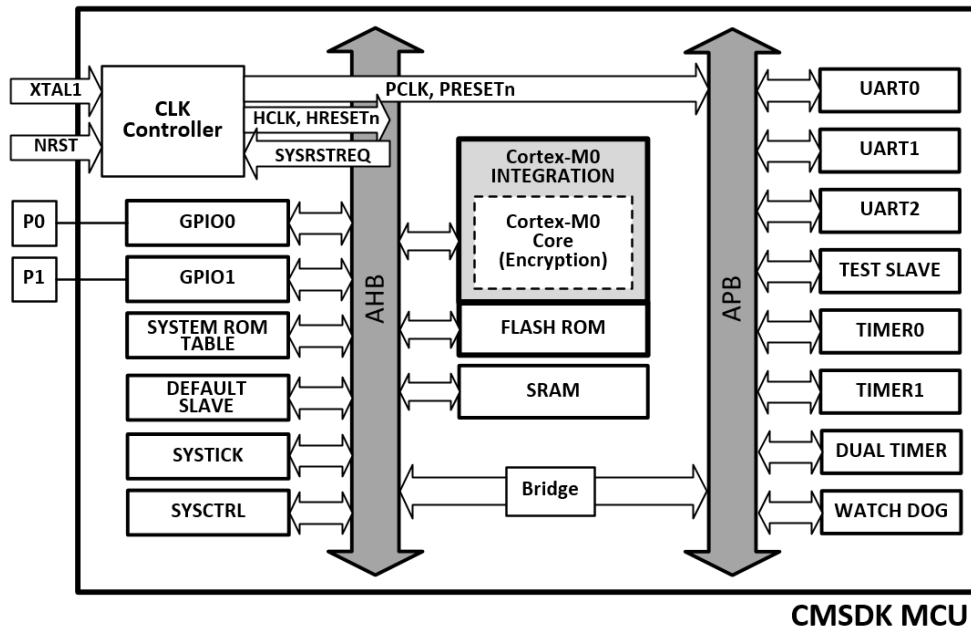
XTAL1

NRST

CLK Controller

PCLK, PRESETn

HCLK, HRESETn

SYSRSTREQ

P0

P1

GPIO0

GPIO1

SYSTEM ROM TABLE

DEFAULT SLAVE

SYSTICK

SYSCTRL

AHB

Cortex-M0 INTEGRATION

Cortex-M0 Core (Encryption)

FLASH ROM

SRAM

Bridge

APB

UART0

UART1

UART2

TEST SLAVE

TIMER0

TIMER1

DUAL TIMER

WATCH DOG

CMSDK MCU